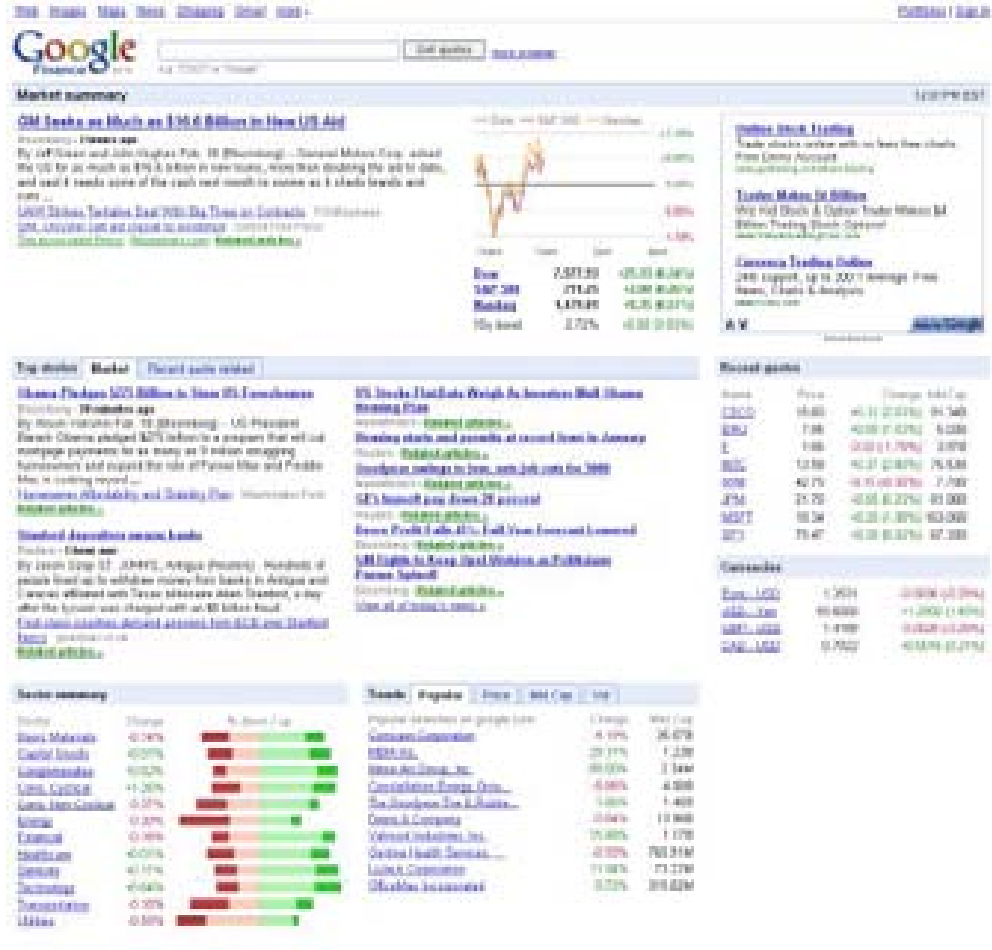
Web Images Maps News Shopping Gmail more

Portfolios | Sign in

Google Finance

Get quotes

Market summary

GM Seeks as Much as $16.6 Billion in New US Aid

By Jeff Green and John Hughes Feb. 18 (Bloomberg) – General Motors Corp. asked the US for as much as $16.6 billion in new loans, more than doubling the aid to date, and said it needs some of the cash next month to survive as it sheds brands and cuts ...

Dow 7,573.93
S&P 500 791.25
Nasdaq 1,479.86
10y bond 2.72%

Online Stock Trading

Trader Makes $4 Billion

Currency Trading Online

Top stories | Market | Recent quote related

Obama Pledges $275 Billion to Stem US Foreclosures

Stanford depositors swarm banks

US Stocks Fluctuate Weigh As Investors Mull Obama Housing Plan

Housing starts and permits at record lows in January

GE's benefit pay down 20 percent

Recent quotes

CSCO
ERJ
F
GE
IBM
JPM
MSFT
STI

Currencies

EUR - USD
USD - Yen
GBP - USD
CAD - USD

Sector summary

Sector | Change | % down / up

Basic Materials
Capital Goods
Conglomerates
Cons. Cyclical
Cons. Non-Cyclical
Energy
Financial
Healthcare
Services
Technology
Transportation
Utilities

Trends | Popular | Price | Mkt Cap | Vol

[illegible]